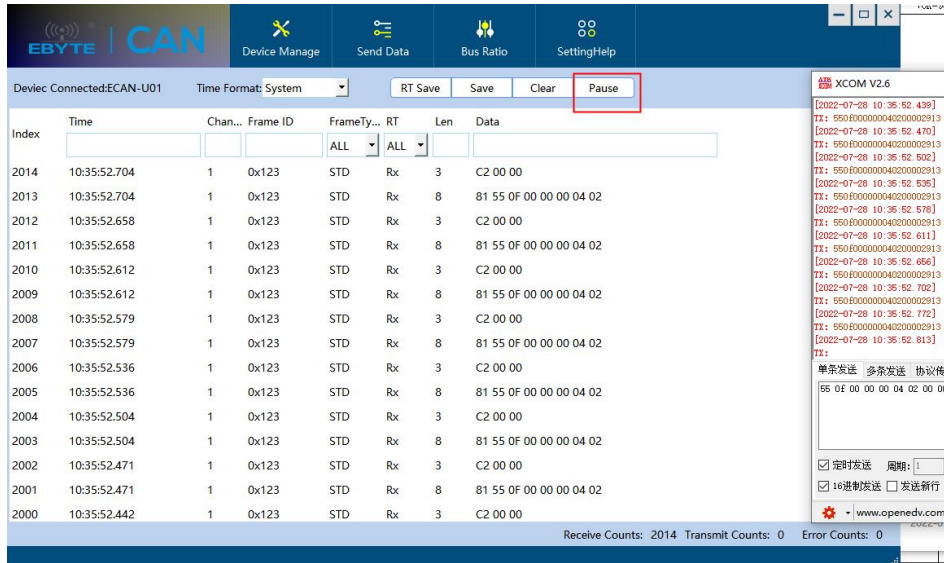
EBYTE | CAN

Device Manage

Send Data

Bus Ratio

SettingHelp

Deviec Connected:ECAN-U01

Time Format: System

RT Save

Save

Clear

Pause

| Index | Time | Chan... | Frame ID | FrameTy... | RT | Len | Data |
|---|---|---|---|---|---|---|---|
| | | | | ALL | ALL | | |
| 2014 | 10:35:52.704 | 1 | 0x123 | STD | Rx | 3 | C2 00 00 |
| 2013 | 10:35:52.704 | 1 | 0x123 | STD | Rx | 8 | 81 55 0F 00 00 00 04 02 |
| 2012 | 10:35:52.658 | 1 | 0x123 | STD | Rx | 3 | C2 00 00 |
| 2011 | 10:35:52.658 | 1 | 0x123 | STD | Rx | 8 | 81 55 0F 00 00 00 04 02 |
| 2010 | 10:35:52.612 | 1 | 0x123 | STD | Rx | 3 | C2 00 00 |
| 2009 | 10:35:52.612 | 1 | 0x123 | STD | Rx | 8 | 81 55 0F 00 00 00 04 02 |
| 2008 | 10:35:52.579 | 1 | 0x123 | STD | Rx | 3 | C2 00 00 |
| 2007 | 10:35:52.579 | 1 | 0x123 | STD | Rx | 8 | 81 55 0F 00 00 00 04 02 |
| 2006 | 10:35:52.536 | 1 | 0x123 | STD | Rx | 3 | C2 00 00 |
| 2005 | 10:35:52.536 | 1 | 0x123 | STD | Rx | 8 | 81 55 0F 00 00 00 04 02 |
| 2004 | 10:35:52.504 | 1 | 0x123 | STD | Rx | 3 | C2 00 00 |
| 2003 | 10:35:52.504 | 1 | 0x123 | STD | Rx | 8 | 81 55 0F 00 00 00 04 02 |
| 2002 | 10:35:52.471 | 1 | 0x123 | STD | Rx | 3 | C2 00 00 |
| 2001 | 10:35:52.471 | 1 | 0x123 | STD | Rx | 8 | 81 55 0F 00 00 00 04 02 |
| 2000 | 10:35:52.442 | 1 | 0x123 | STD | Rx | 3 | C2 00 00 |

Receive Counts: 2014 Transmit Counts: 0 Error Counts: 0

XCOM V2.6

[2022-07-28 10:35:52.439]
TX: 550f000000040200002913
[2022-07-28 10:35:52.470]
TX: 550f000000040200002913
[2022-07-28 10:35:52.502]
TX: 550f000000040200002913
[2022-07-28 10:35:52.535]
TX: 550f000000040200002913
[2022-07-28 10:35:52.578]
TX: 550f000000040200002913
[2022-07-28 10:35:52.611]
TX: 550f000000040200002913
[2022-07-28 10:35:52.656]
TX: 550f000000040200002913
[2022-07-28 10:35:52.702]
TX: 550f000000040200002913
[2022-07-28 10:35:52.772]
TX: 550f000000040200002913
[2022-07-28 10:35:52.813]
TX:

单条发送 多条发送 协议传

55 0f 00 00 00 04 02 00 0

定时发送 周期: 1

16进制发送 发送新行

www.openedv.com